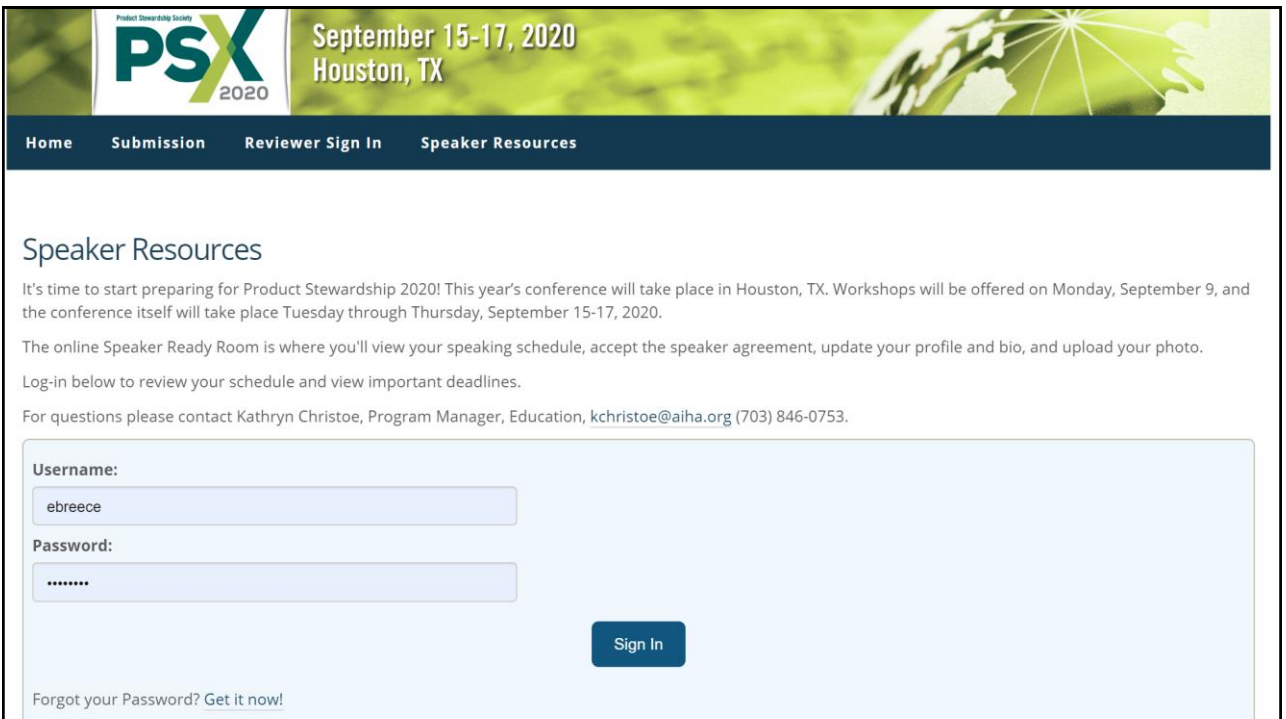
Product Stewardship Society
PSX
2020

September 15-17, 2020
Houston, TX

Home Submission Reviewer Sign In Speaker Resources

Speaker Resources

It's time to start preparing for Product Stewardship 2020! This year's conference will take place in Houston, TX. Workshops will be offered on Monday, September 9, and the conference itself will take place Tuesday through Thursday, September 15-17, 2020.

The online Speaker Ready Room is where you'll view your speaking schedule, accept the speaker agreement, update your profile and bio, and upload your photo.

Log-in below to review your schedule and view important deadlines.

For questions please contact Kathryn Christoe, Program Manager, Education, kchristoe@aiha.org (703) 846-0753.

Username:

ebreece

Password:

••••••••

Sign In

Forgot your Password? Get it now!